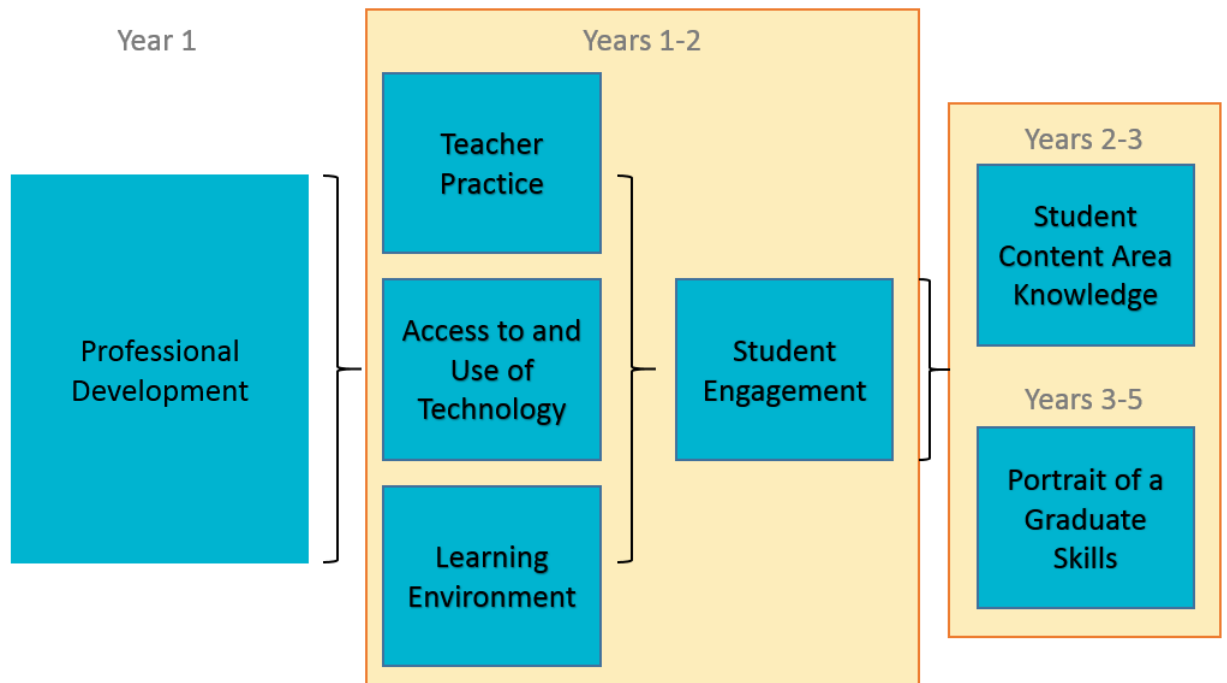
Year 1

Professional Development

Years 1-2

Teacher Practice

Access to and Use of Technology

Learning Environment

Student Engagement

Years 2-3

Student Content Area Knowledge

Years 3-5

Portrait of a Graduate Skills